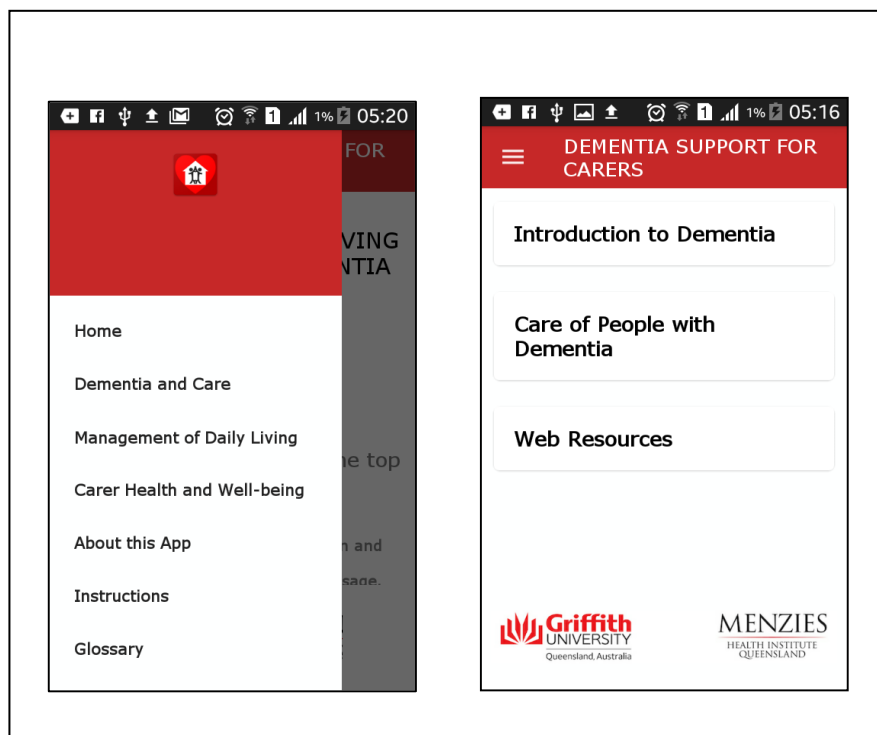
1 1% 05:20

FOR

VING
NTIA

Home

Dementia and Care

Management of Daily Living

Carer Health and Well-being

About this App

Instructions

Glossary

he top

n and
sage.

1 1% 05:16

DEMENTIA SUPPORT FOR CARERS

Introduction to Dementia

Care of People with Dementia

Web Resources

Griffith UNIVERSITY Queensland, Australia

MENZIES HEALTH INSTITUTE QUEENSLAND